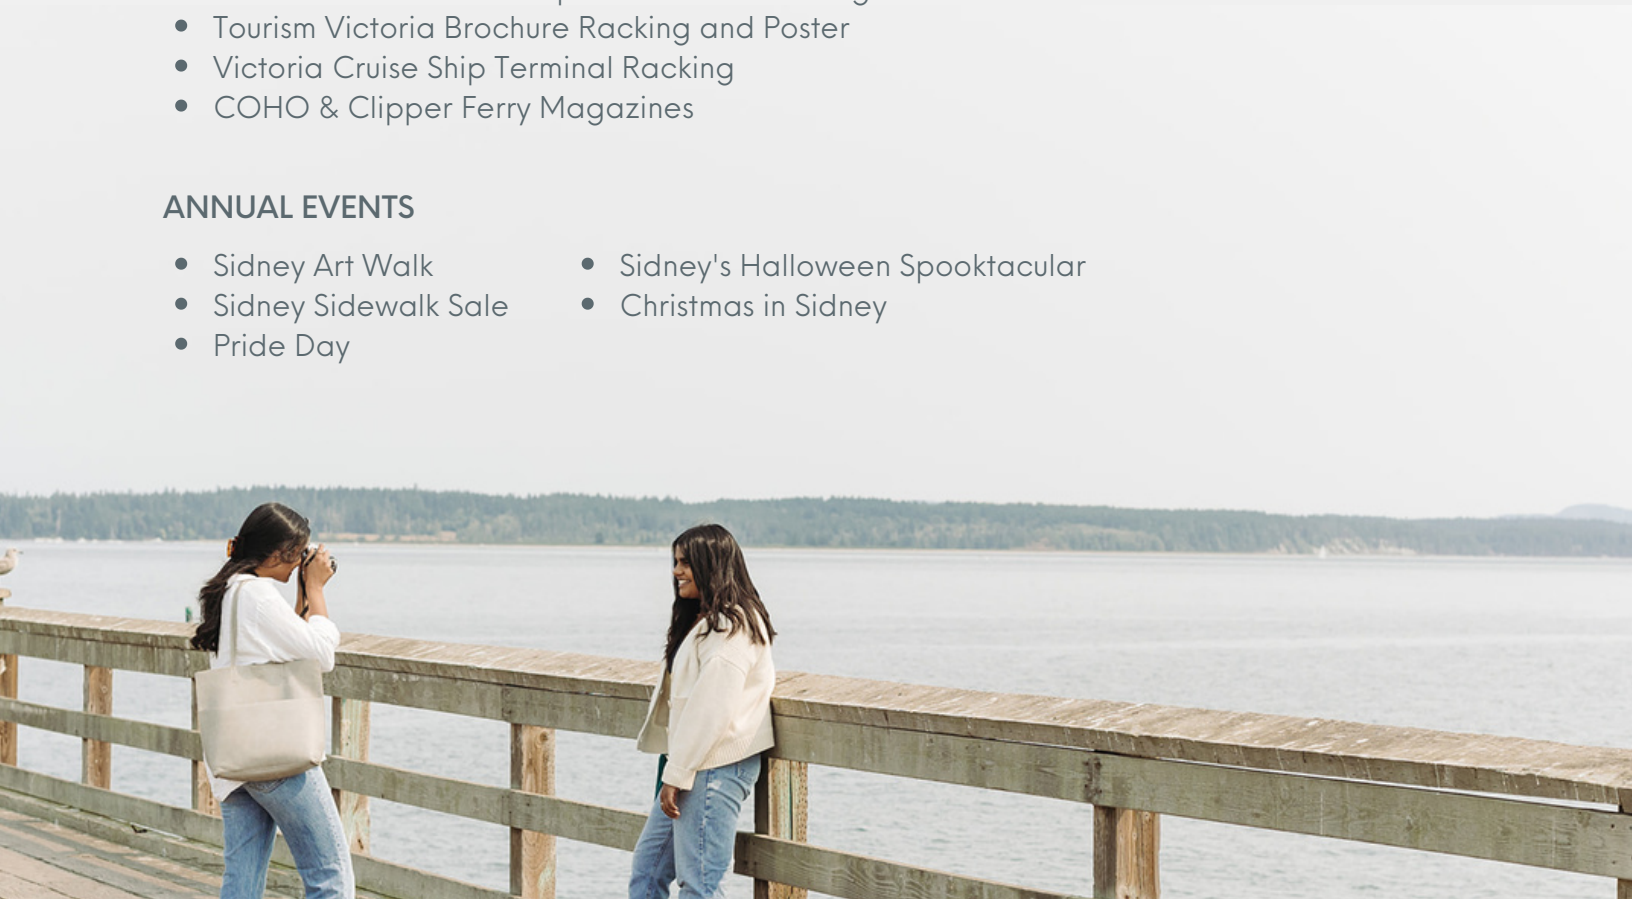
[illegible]
- Tourism Victoria Brochure Racking and Poster
- Victoria Cruise Ship Terminal Racking
- COHO & Clipper Ferry Magazines

ANNUAL EVENTS

- Sidney Art Walk
- Sidney Sidewalk Sale
- Pride Day

- Sidney's Halloween Spooktacular
- Christmas in Sidney